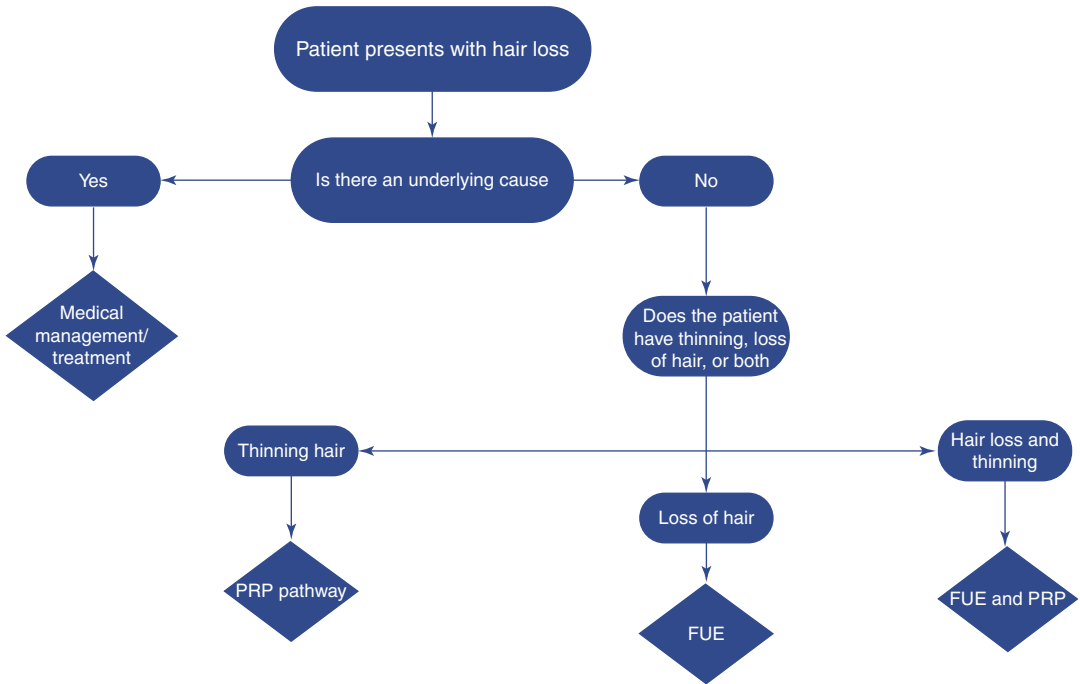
Patient presents with hair loss

Is there an underlying cause

Yes

No

Medical management/ treatment

Does the patient have thinning, loss of hair, or both

Thinning hair

Hair loss and thinning

Loss of hair

PRP pathway

FUE

FUE and PRP